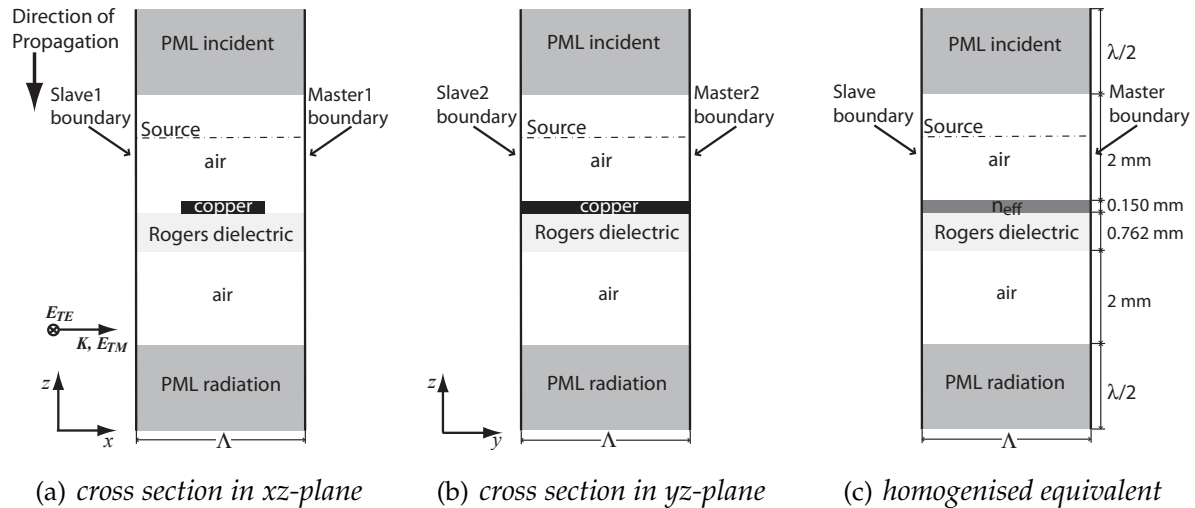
Direction of Propagation

PML incident

Slave1 boundary

Master1 boundary

Source

air

copper

Rogers dielectric

air

$E_{TE}$

$K, E_{TM}$

PML radiation

$z$

$x$

$\Lambda$

(a) cross section in xz-plane

PML incident

Slave2 boundary

Master2 boundary

Source

air

copper

Rogers dielectric

air

PML radiation

$z$

$y$

$\Lambda$

(b) cross section in yz-plane

PML incident

$\lambda/2$

Slave boundary

Master boundary

Source

air

2 mm

$n_{eff}$

0.150 mm

Rogers dielectric

0.762 mm

air

2 mm

PML radiation

$\lambda/2$

$\Lambda$

(c) homogenised equivalent